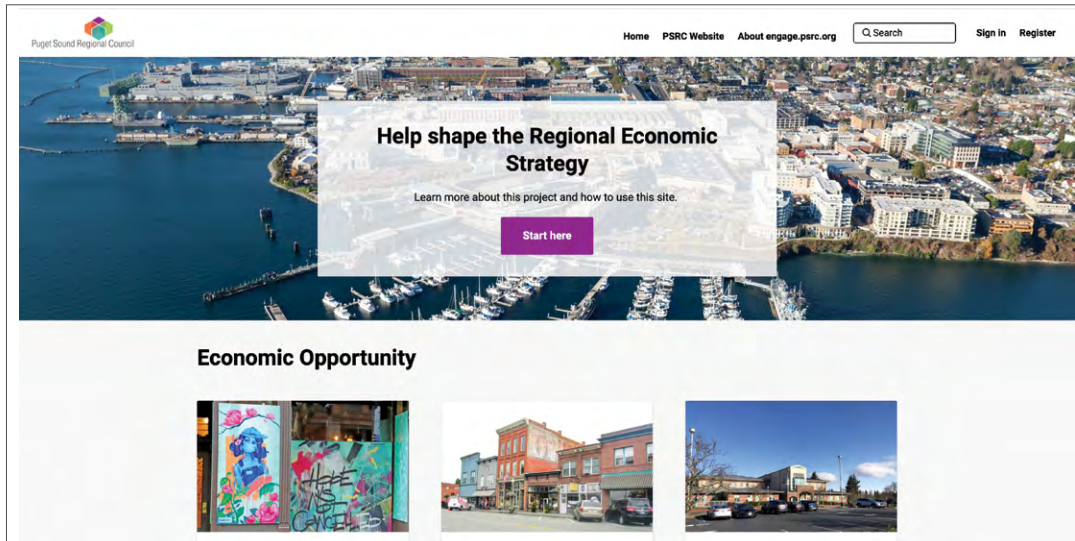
Puget Sound Regional Council

Home PSRC Website About engage.psrc.org Search Sign in Register

Help shape the Regional Economic Strategy

Learn more about this project and how to use this site.

Start here

Economic Opportunity

HOPE IS CANCELED